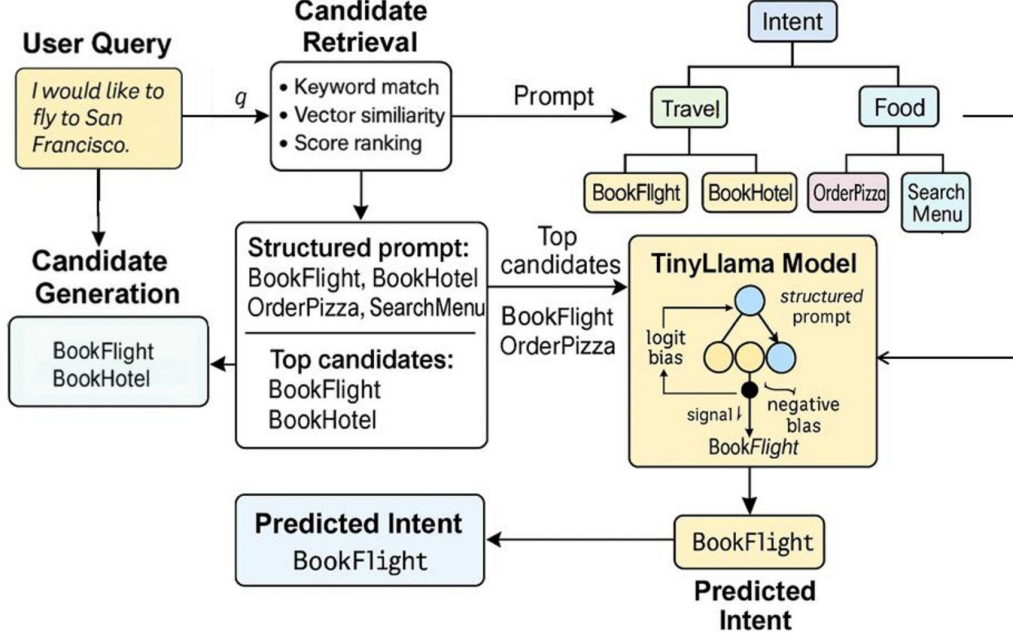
User Query

I would like to fly to San Francisco.

q

Candidate Retrieval

• Keyword match
• Vector similiarity
• Score ranking

Prompt

Intent

Travel

Food

BookFlight

BookHotel

OrderPizza

Search Menu

Candidate Generation

BookFlight
BookHotel

Structured prompt:
BookFlight, BookHotel
OrderPizza, SearchMenu

Top candidates:
BookFlight
BookHotel

Top candidates

BookFlight
OrderPizza

TinyLlama Model

structured prompt

logit bias

signal

negative bias

BookFlight

Predicted Intent
BookFlight

BookFlight

Predicted Intent